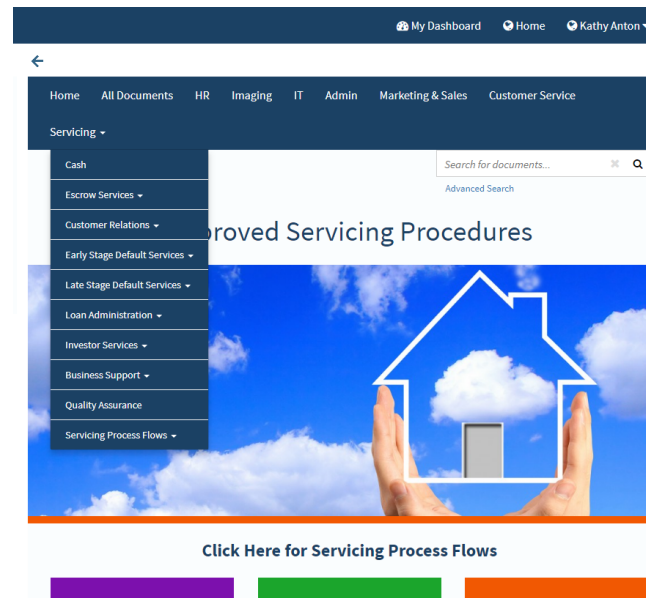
My Dashboard Home Kathy Anton

Home All Documents HR Imaging IT Admin Marketing & Sales Customer Service

Servicing

Cash

Escrow Services

Customer Relations

Early Stage Default Services

Late Stage Default Services

Loan Administration

Investor Services

Business Support

Quality Assurance

Servicing Process Flows

Search for documents...

Advanced Search

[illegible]proved Servicing Procedures

Click Here for Servicing Process Flows